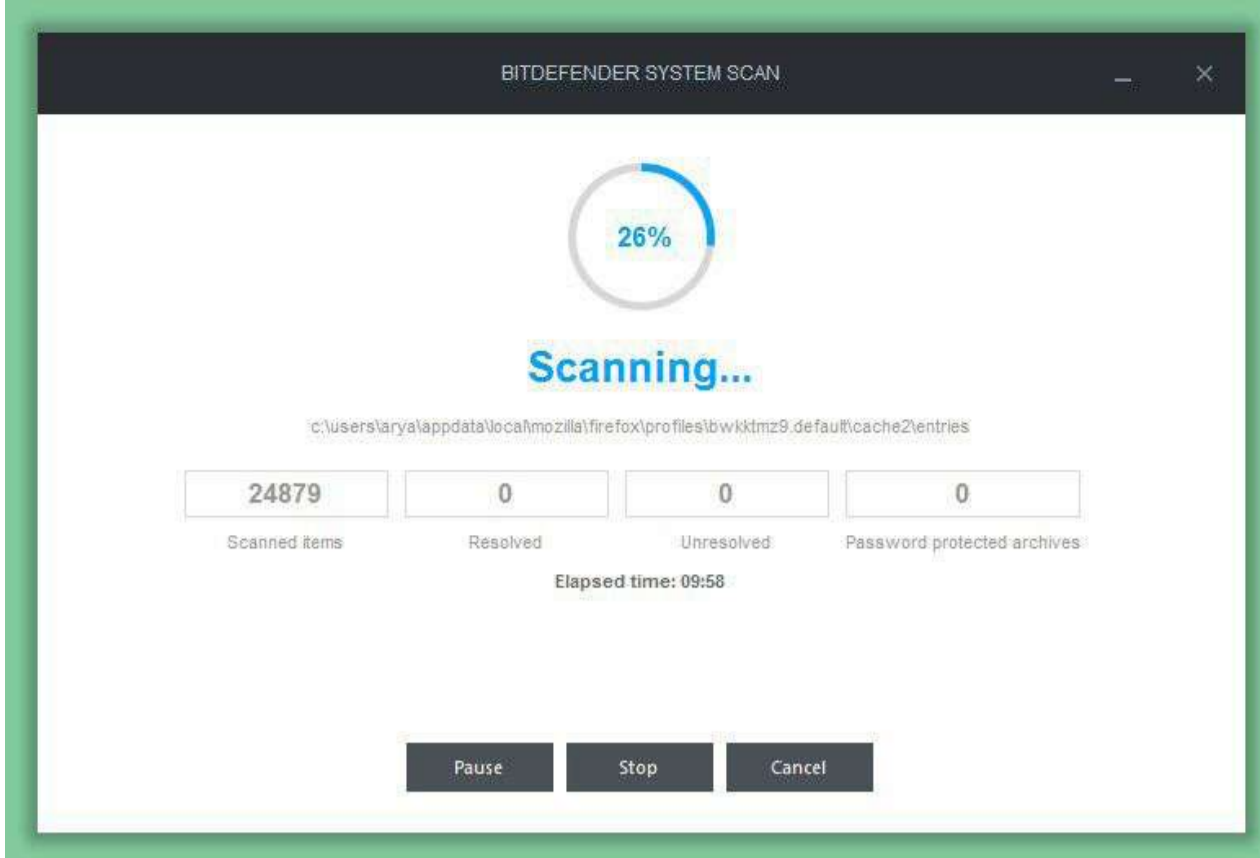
BITDEFENDER SYSTEM SCAN

26%

Scanning...

c:\users\arya\appdata\local\mozilla\firefox\profiles\bwkktmz9.default\cache2\entries

| 24879 | 0 | 0 | 0 |
|---|---|---|---|
| Scanned items | Resolved | Unresolved | Password protected archives |

Elapsed time: 09:58

Pause Stop Cancel